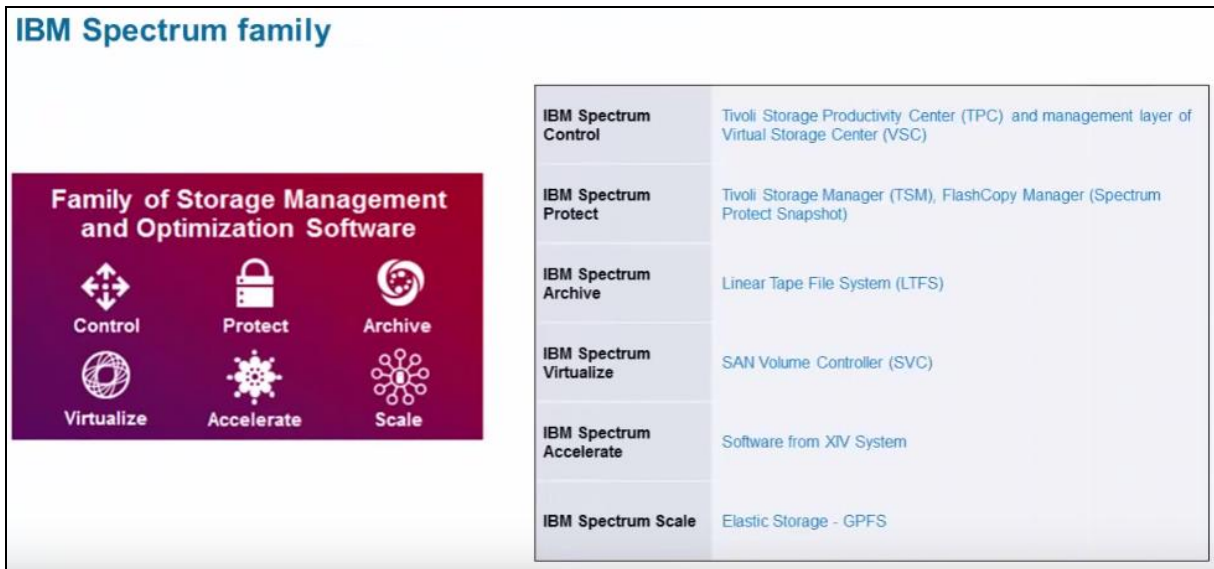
IBM Spectrum family

Family of Storage Management and Optimization Software

Control
Protect
Archive
Virtualize
Accelerate
Scale

| | |
|---|---|
| IBM Spectrum Control | Tivoli Storage Productivity Center (TPC) and management layer of Virtual Storage Center (VSC) |
| IBM Spectrum Protect | Tivoli Storage Manager (TSM), FlashCopy Manager (Spectrum Protect Snapshot) |
| IBM Spectrum Archive | Linear Tape File System (LTFS) |
| IBM Spectrum Virtualize | SAN Volume Controller (SVC) |
| IBM Spectrum Accelerate | Software from XIV System |
| IBM Spectrum Scale | Elastic Storage - GPFS |